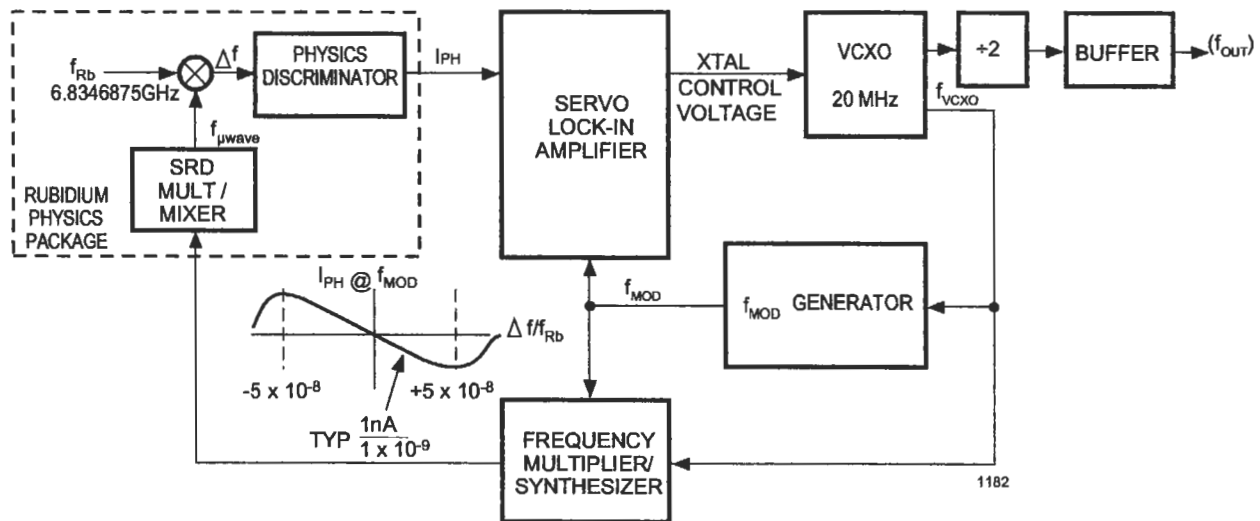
$f_{Rb}$
6.8346875GHz
$\Delta f$
PHYSICS DISCRIMINATOR
$I_{PH}$
$f_{\mu wave}$
SRD MULT / MIXER
RUBIDIUM PHYSICS PACKAGE
SERVO LOCK-IN AMPLIFIER
XTAL CONTROL VOLTAGE
VCXO
20 MHz
$f_{VCXO}$
÷2
BUFFER
$(f_{OUT})$
$I_{PH}$ @ $f_{MOD}$
$\Delta f/f_{Rb}$
$-5 \times 10^{-8}$
$+5 \times 10^{-8}$
TYP $\frac{1nA}{1 \times 10^{-9}}$
$f_{MOD}$
$f_{MOD}$ GENERATOR
FREQUENCY MULTIPLIER/ SYNTHESIZER
1182